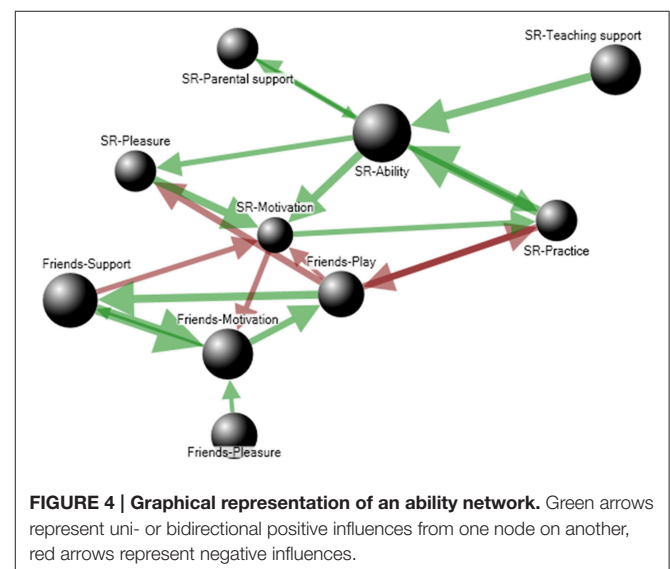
SR-Teaching support

SR-Parental support

SR-Pleasure

SR-Ability

SR-Motivation

SR-Practice

Friends-Support

Friends-Play

Friends-Motivation

Friends-Pleasure

**FIGURE 4 | Graphical representation of an ability network.** Green arrows represent uni- or bidirectional positive influences from one node on another, red arrows represent negative influences.